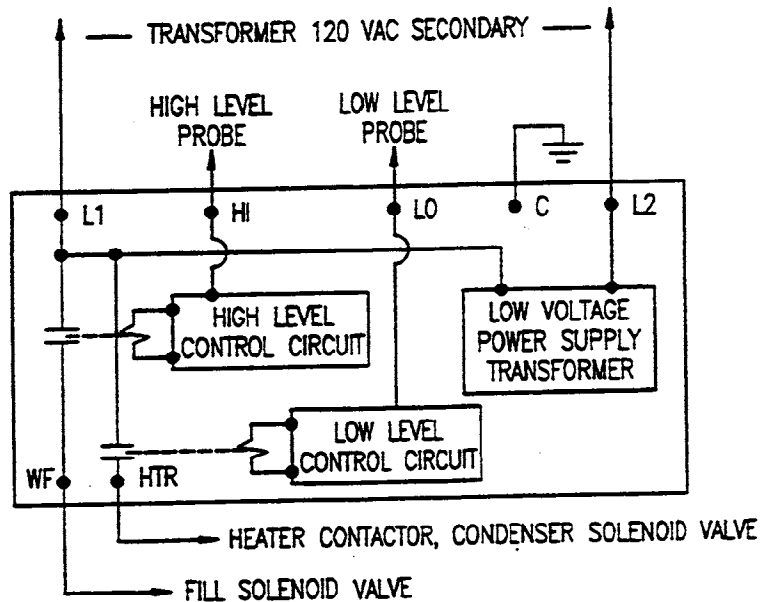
TRANSFORMER 120 VAC SECONDARY

HIGH LEVEL PROBE

LOW LEVEL PROBE

L1

HI

LO

C

L2

HIGH LEVEL CONTROL CIRCUIT

LOW VOLTAGE POWER SUPPLY TRANSFORMER

LOW LEVEL CONTROL CIRCUIT

WF

HTR

HEATER CONTACTOR, CONDENSER SOLENOID VALVE

FILL SOLENOID VALVE